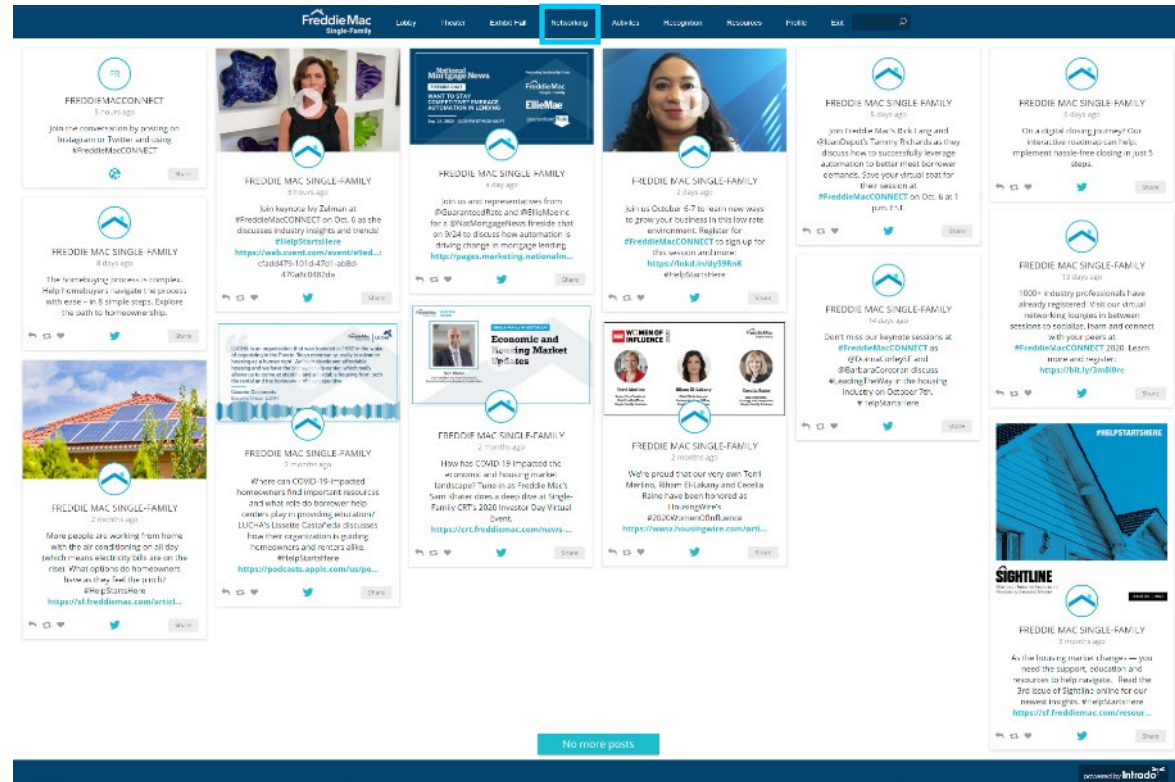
FreddieMac Single-Family Lobby Theater Exhibit Hall Networking Activities Recognition Resources Profile Exit

FR
FREDDIEMACCONNECT
5 hours ago
Join the conversation by posting on Instagram or Twitter and using #FreddieMacCONNECT
More

FREDDIE MAC SINGLE-FAMILY
8 days ago
The homebuying process is complex. Help homebuyers navigate the process with ease – in 8 simple steps. Explore the path to homeownership.
Share

FREDDIE MAC SINGLE-FAMILY
2 months ago
More people are working from home with the air conditioning on all day (which means electricity bills are on the rise). What options do homeowners have as they feel the pinch? #HelpStartsHere
https://sf.freddiemac.com/articl...
Share

FREDDIE MAC SINGLE-FAMILY
6 hours ago
Join keynote Ivy Zelman at #FreddieMacCONNECT on Oct. 6 as she discusses industry insights and trends! #HelpStartsHere
https://web.cvent.com/event/efed...: cfadd479-101d-47d1-ab8d-470a8c0482de
Share

FREDDIE MAC SINGLE-FAMILY
2 months ago
Where can COVID-19-impacted homeowners find important resources and what role do borrower help centers play in providing education? LUCHA's Lissette Castañeda discusses how their organization is guiding homeowners and renters alike. #HelpStartsHere
https://podcasts.apple.com/us/po...
Share

National Mortgage News
WANT TO STAY COMPETITIVE? EMBRACE AUTOMATION IN LENDING
FreddieMac
EllieMae

FREDDIE MAC SINGLE-FAMILY
a day ago
Join us and representatives from @GuaranteedRate and @EllieMaeInc for a @NatMortgageNews fireside chat on 9/24 to discuss how automation is driving change in mortgage lending.
https://pages.marketing.nationalm...
Share

Economic and Housing Market Updates

FREDDIE MAC SINGLE-FAMILY
2 months ago
How has COVID-19 impacted the economic and housing market landscape? Tune in as Freddie Mac's Sam Khater does a deep dive at Single-Family CRT's 2020 Investor Day Virtual Event.
https://crt.freddiemac.com/news-...
Share

FREDDIE MAC SINGLE-FAMILY
2 days ago
Join us October 6-7 to learn new ways to grow your business in this low rate environment. Register for #FreddieMacCONNECT to sign up for this session and more:
https://lnkd.in/dy598nK
#HelpStartsHere
Share

WOMEN OF INFLUENCE
Terri Merlino
Rihem El-Lakany
Cecelia Raine

FREDDIE MAC SINGLE-FAMILY
2 months ago
We're proud that our very own Terri Merlino, Rihem El-Lakany and Cecelia Raine have been honored as HousingWire's #2020WomenOfInfluence
https://www.housingwire.com/arti...
Share

FREDDIE MAC SINGLE-FAMILY
5 days ago
Join Freddie Mac's Rick Lang and @loanDepot's Tammy Richards as they discuss how to successfully leverage automation to better meet borrower demands. Save your virtual seat for their session at #FreddieMacCONNECT on Oct. 6 at 1 p.m. ET.
Share

FREDDIE MAC SINGLE-FAMILY
14 days ago
Don't miss our keynote sessions at #FreddieMacCONNECT as @DonnaCorleySF and @BarbaraCorcoran discuss #LeadingTheWay in the housing industry on October 7th. #HelpStartsHere
Share

FREDDIE MAC SINGLE-FAMILY
4 days ago
On a digital closing journey? Our interactive roadmap can help implement hassle-free closing in just 5 steps.
Share

FREDDIE MAC SINGLE-FAMILY
12 days ago
1000+ industry professionals have already registered! Visit our virtual networking lounges in between sessions to socialize, learn and connect with your peers at #FreddieMacCONNECT 2020. Learn more and register:
https://bit.ly/3m8l0rc
Share

#HELPSTARTSHERE
SIGHTLINE

FREDDIE MAC SINGLE-FAMILY
3 months ago
As the housing market changes — you need the support, education and resources to help navigate. Read the 3rd issue of Sightline online for our newest insights. #HelpStartsHere
https://sf.freddiemac.com/resour...
Share

No more posts

powered by Intrado